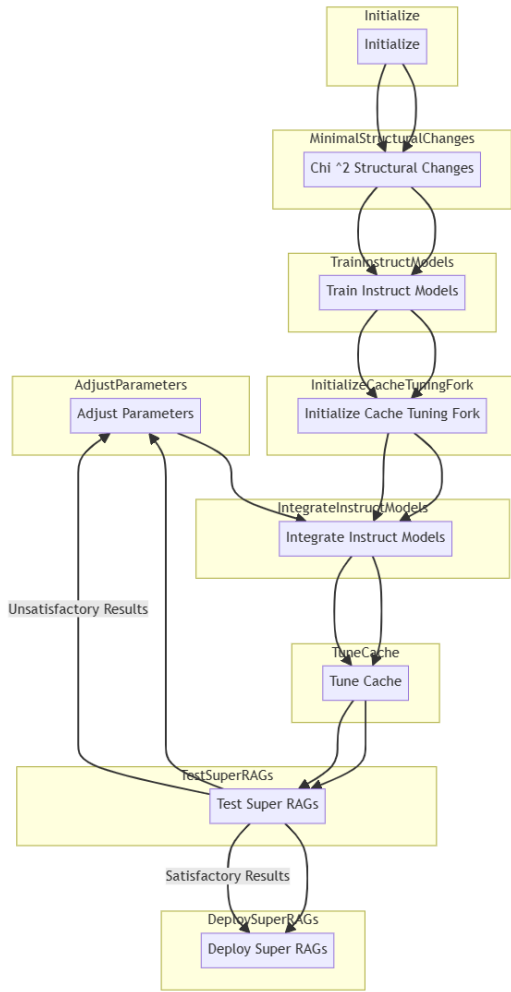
Initialize

Initialize

MinimalStructuralChanges

Chi ^2 Structural Changes

TrainInstructModels

Train Instruct Models

AdjustParameters

Adjust Parameters

InitializeCacheTuningFork

Initialize Cache Tuning Fork

IntegrateInstructModels

Integrate Instruct Models

Unsatisfactory Results

TuneCache

Tune Cache

TestSuperRAGs

Test Super RAGs

Satisfactory Results

DeploySuperRAGs

Deploy Super RAGs